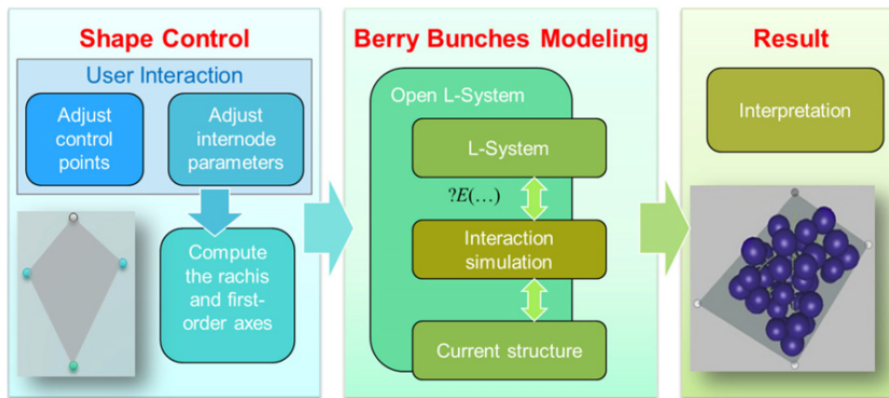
Shape Control

User Interaction

Adjust control points

Adjust internode parameters

Compute the rachis and first-order axes

Berry Bunches Modeling

Open L-System

L-System

$?E(\ldots)$

Interaction simulation

Current structure

Result

Interpretation